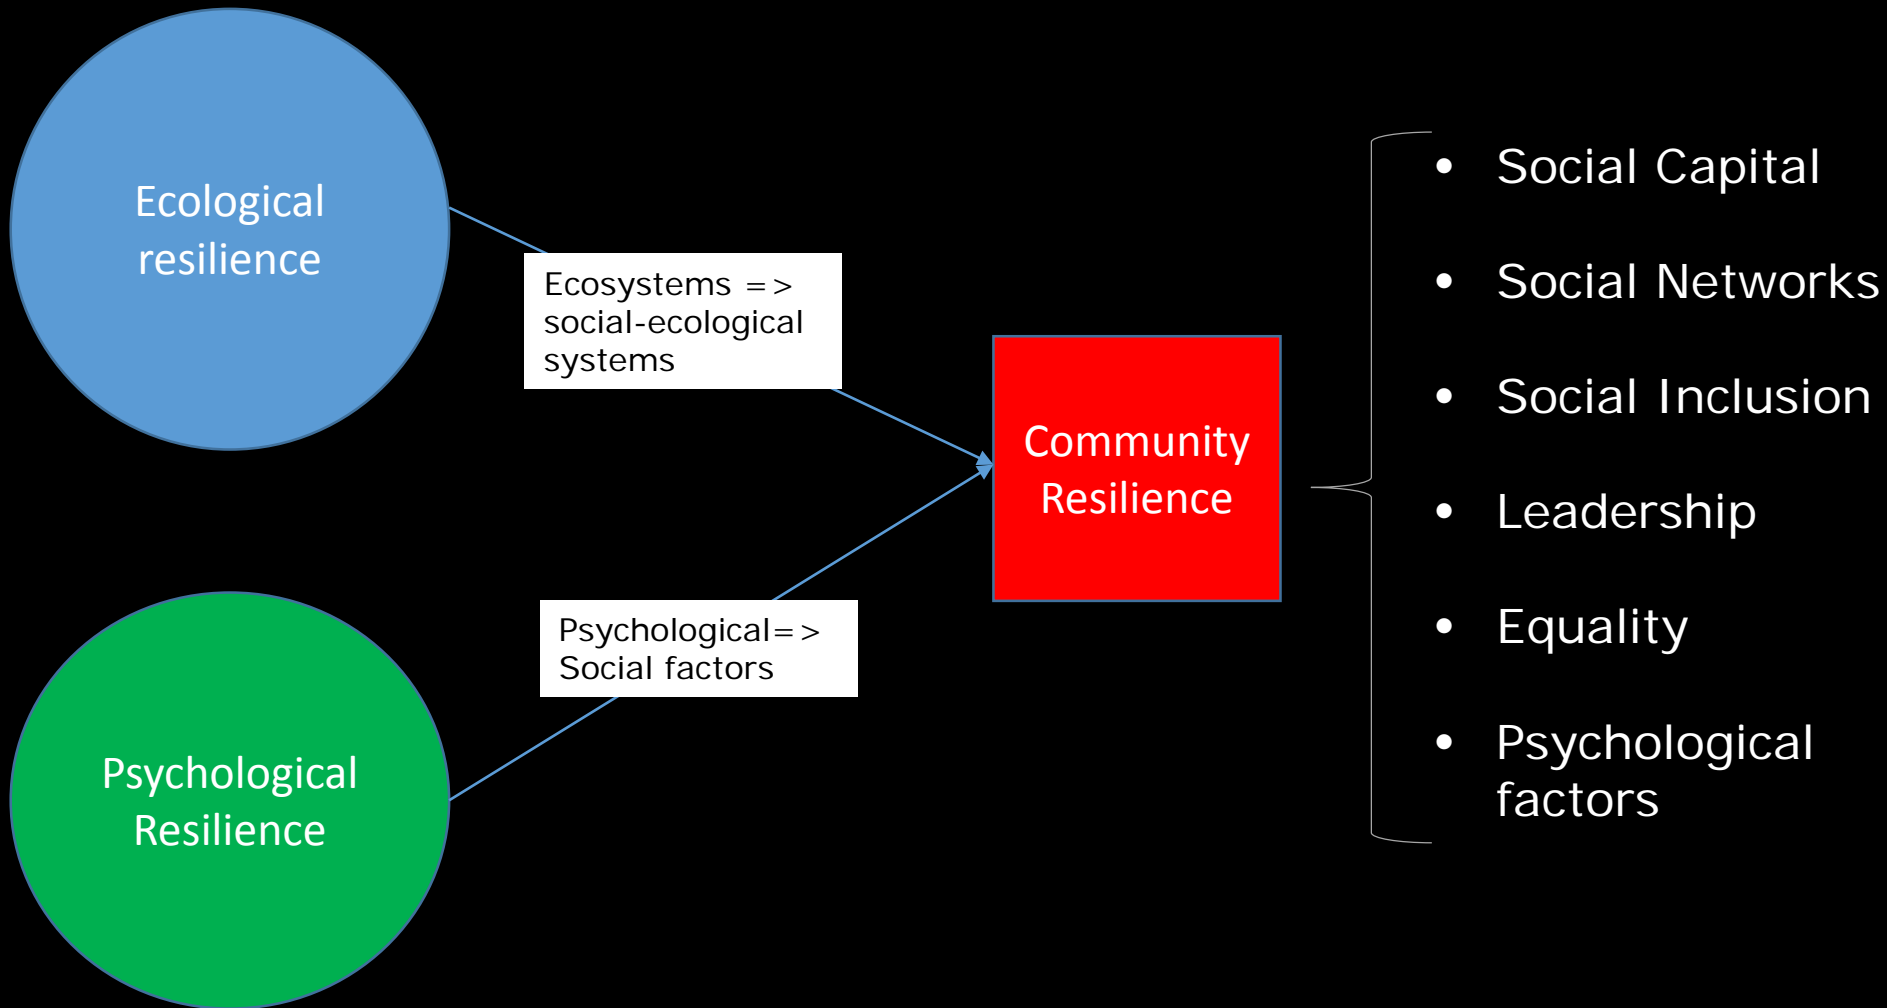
Ecological resilience

Ecosystems => social-ecological systems

Psychological Resilience

Psychological=> Social factors

Community Resilience

- Social Capital
- Social Networks
- Social Inclusion
- Leadership
- Equality
- Psychological factors